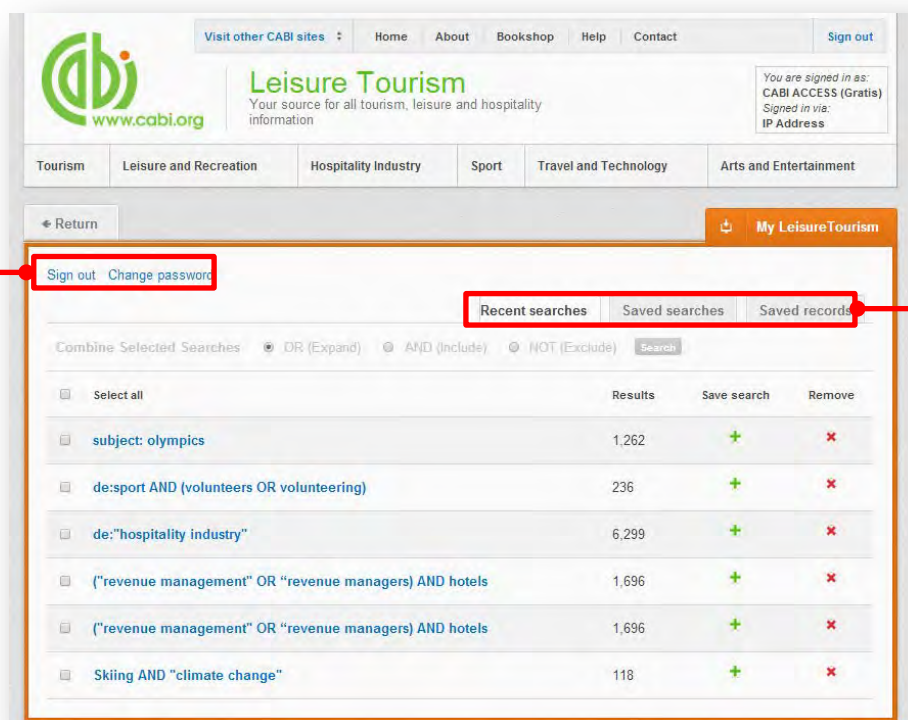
Visit other CABI sites | Home | About | Bookshop | Help | Contact | Sign out

www.cabi.org

Leisure Tourism
Your source for all tourism, leisure and hospitality information

You are signed in as:
CABI ACCESS (Gratis)
Signed in via:
IP Address

Tourism | Leisure and Recreation | Hospitality Industry | Sport | Travel and Technology | Arts and Entertainment

Return

My LeisureTourism

Sign out Change password

Recent searches | Saved searches | Saved records

Combine Selected Searches OR (Expand) AND (Include) NOT (Exclude) Search

| Select all | Results | Save search | Remove |
|---|---|---|---|
| subject: olympics | 1,262 | + | × |
| de:sport AND (volunteers OR volunteering) | 236 | + | × |
| de:"hospitality industry" | 6,299 | + | × |
| ("revenue management" OR "revenue managers) AND hotels | 1,696 | + | × |
| ("revenue management" OR "revenue managers) AND hotels | 1,696 | + | × |
| Skiing AND "climate change" | 118 | + | × |